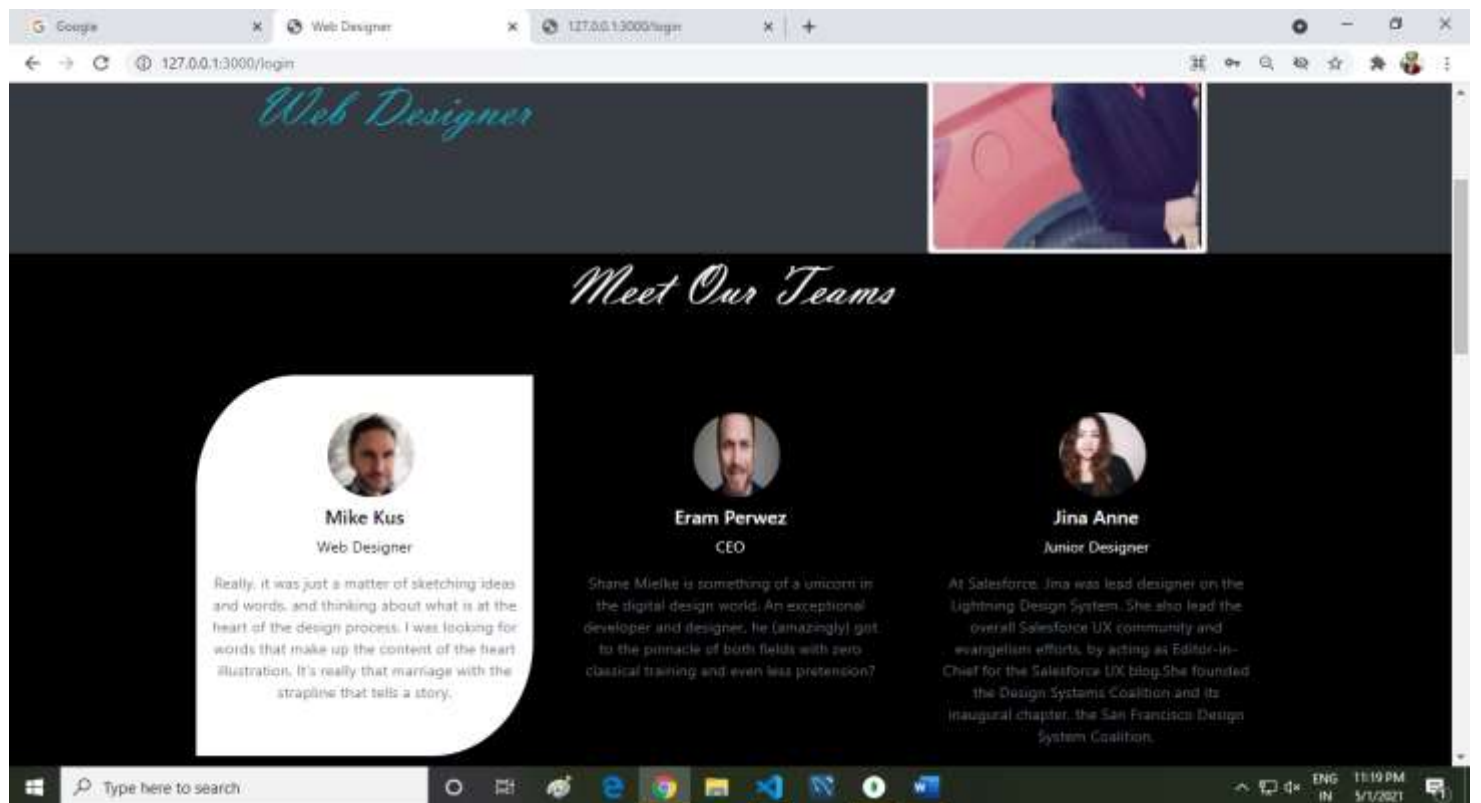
Google
Web Designer
127.0.0.1:3000/login
127.0.0.1:3000/login

Web Designer

Meet Our Teams

Mike Kus
Web Designer
Really, it was just a matter of sketching ideas and words, and thinking about what is at the heart of the design process. I was looking for words that make up the content of the heart illustration. It's really that marriage with the strapline that tells a story.

Eram Perwez
CEO
Shane Mielke is something of a unicorn in the digital design world. An exceptional developer and designer, he (amazingly) got to the pinnacle of both fields with zero classical training and even less pretension?

Jina Anne
Junior Designer
At Salesforce, Jina was lead designer on the Lightning Design System. She also lead the overall Salesforce UX community and evangelism efforts, by acting as Editor-in-Chief for the Salesforce UX blog.She founded the Design Systems Coalition and its inaugural chapter, the San Francisco Design System Coalition.

Type here to search
ENG IN
11:19 PM
5/1/2021